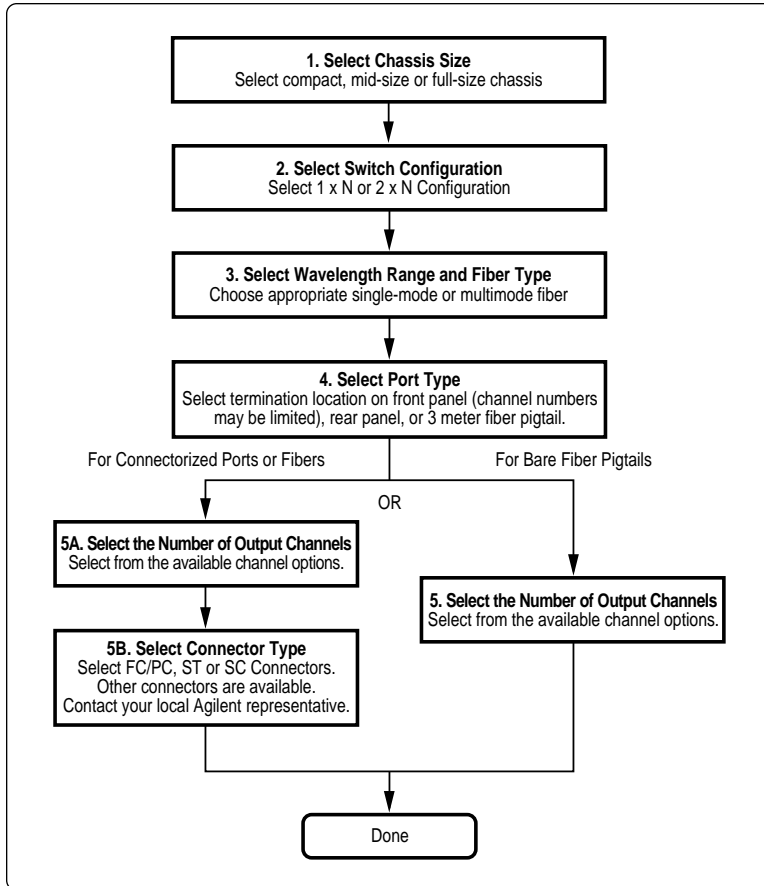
1. Select Chassis Size
Select compact, mid-size or full-size chassis

2. Select Switch Configuration
Select 1 x N or 2 x N Configuration

3. Select Wavelength Range and Fiber Type
Choose appropriate single-mode or multimode fiber

4. Select Port Type
Select termination location on front panel (channel numbers may be limited), rear panel, or 3 meter fiber pigtail.

For Connectorized Ports or Fibers

For Bare Fiber Pigtails

OR

5A. Select the Number of Output Channels
Select from the available channel options.

5B. Select Connector Type
Select FC/PC, ST or SC Connectors. Other connectors are available. Contact your local Agilent representative.

5. Select the Number of Output Channels
Select from the available channel options.

Done